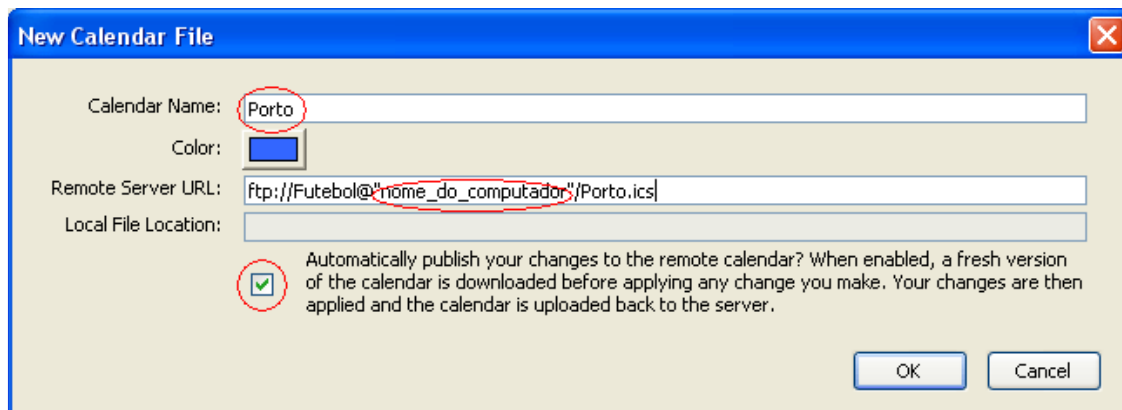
New Calendar File

Calendar Name: Porto

Color:

Remote Server URL: ftp://Futebol@"nome_do_computador"/Porto.ics

Local File Location:

Automatically publish your changes to the remote calendar? When enabled, a fresh version of the calendar is downloaded before applying any change you make. Your changes are then applied and the calendar is uploaded back to the server.

OK Cancel